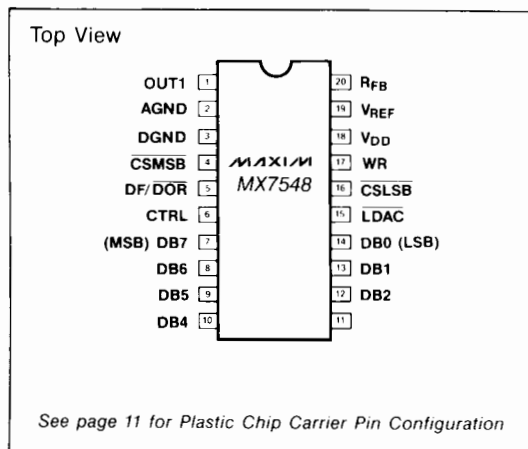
Top View

OUT1 1
AGND 2
DGND 3
$\overline{CSMSB}$ 4
DF/$\overline{DOR}$ 5
CTRL 6
(MSB) DB7 7
DB6 8
DB5 9
DB4 10

MAXIM
MX7548

20 $R_{FB}$
19 $V_{REF}$
18 $V_{DD}$
17 WR
16 $\overline{CSLSB}$
15 $\overline{LDAC}$
14 DB0 (LSB)
13 DB1
12 DB2
11

See page 11 for Plastic Chip Carrier Pin Configuration